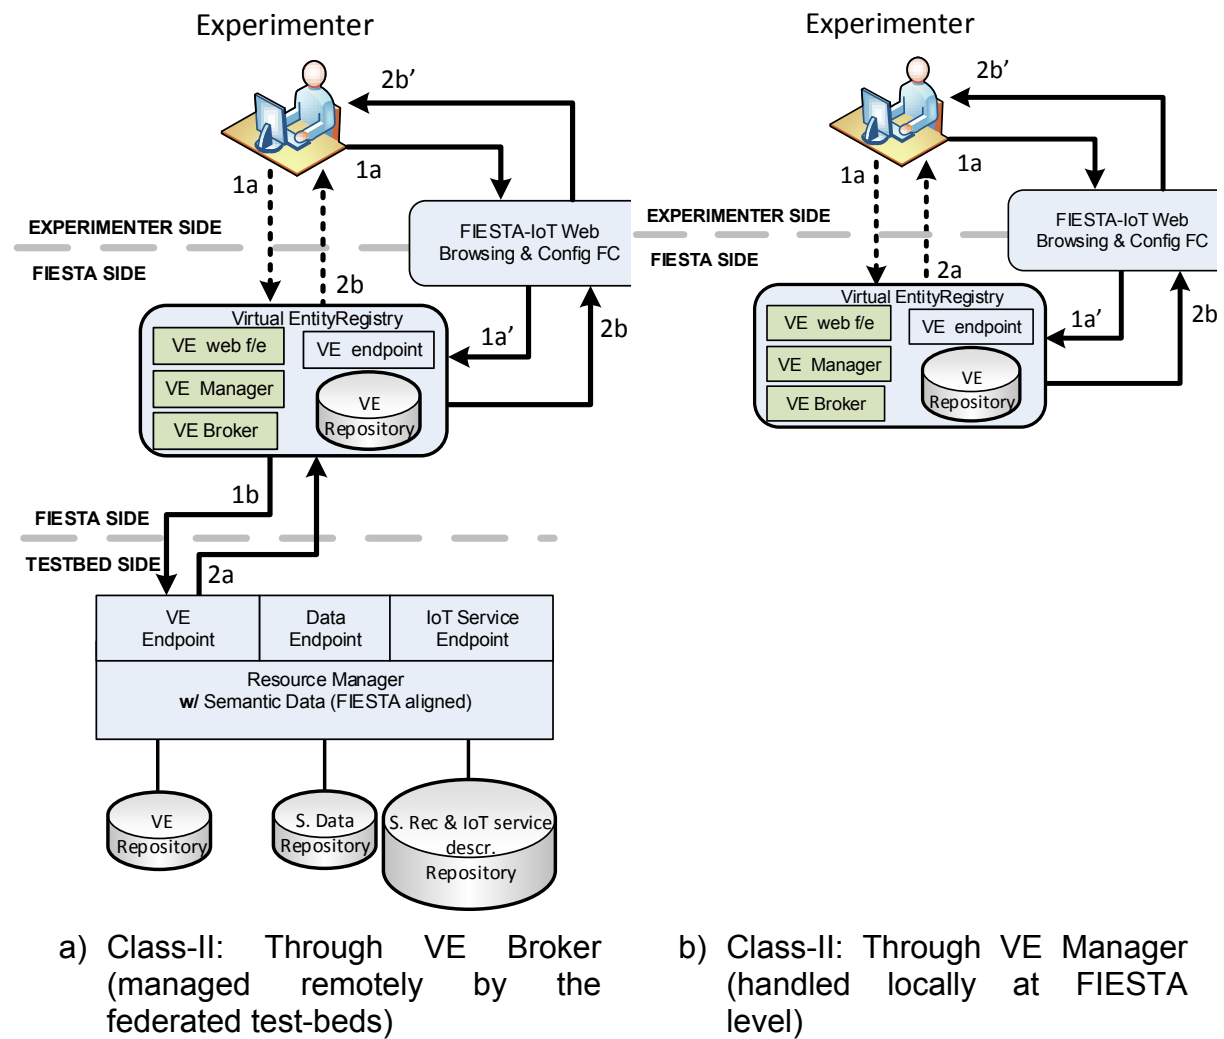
Experimenter

2b'

1a

1a

EXPERIMENTER SIDE

FIESTA SIDE

FIESTA-IoT Web Browsing & Config FC

2b

Virtual EntityRegistry

VE web f/e

VE endpoint

VE Manager

VE Broker

VE Repository

1a'

2b

1b

FIESTA SIDE

TESTBED SIDE

2a

| VE Endpoint | Data Endpoint | IoT Service Endpoint |
|---|---|---|

Resource Manager
w/ Semantic Data (FIESTA aligned)

VE Repository

S. Data Repository

S. Rec & IoT service descr. Repository

Experimenter

2b'

1a

1a

EXPERIMENTER SIDE

FIESTA SIDE

FIESTA-IoT Web Browsing & Config FC

2a

Virtual EntityRegistry

VE web f/e

VE endpoint

VE Manager

VE Broker

VE Repository

1a'

2b

a) Class-II: Through VE Broker (managed remotely by the federated test-beds)

b) Class-II: Through VE Manager (handled locally at FIESTA level)